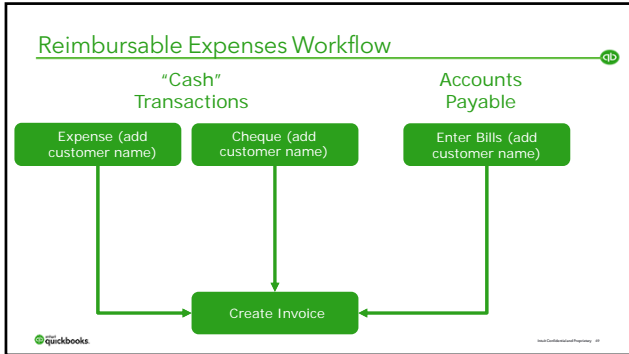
Reimbursable Expenses Workflow

qb

"Cash" Transactions

Accounts Payable

Expense (add customer name)

Cheque (add customer name)

Enter Bills (add customer name)

Create Invoice

intuit quickbooks.

Intuit Confidential and Proprietary 49